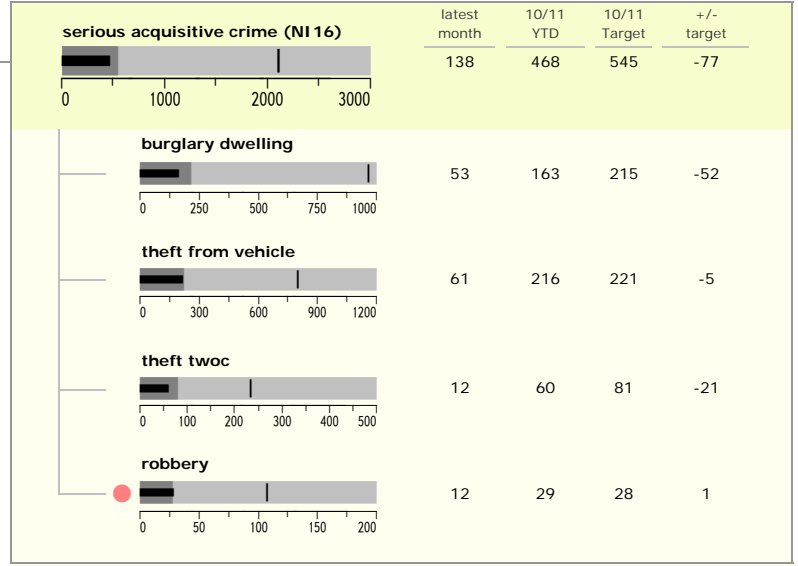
serious acquisitive crime (NI16)

0 1000 2000 3000

| | latest month | 10/11 YTD | 10/11 Target | +/- target |
|---|---|---|---|---|
| serious acquisitive crime (NI16) | 138 | 468 | 545 | -77 |
| burglary dwelling | 53 | 163 | 215 | -52 |
| theft from vehicle | 61 | 216 | 221 | -5 |
| theft twoc | 12 | 60 | 81 | -21 |
| robbery | 12 | 29 | 28 | 1 |

burglary dwelling

0 250 500 750 1000

theft from vehicle

0 300 600 900 1200

theft twoc

0 100 200 300 400 500

robbery

0 50 100 150 200